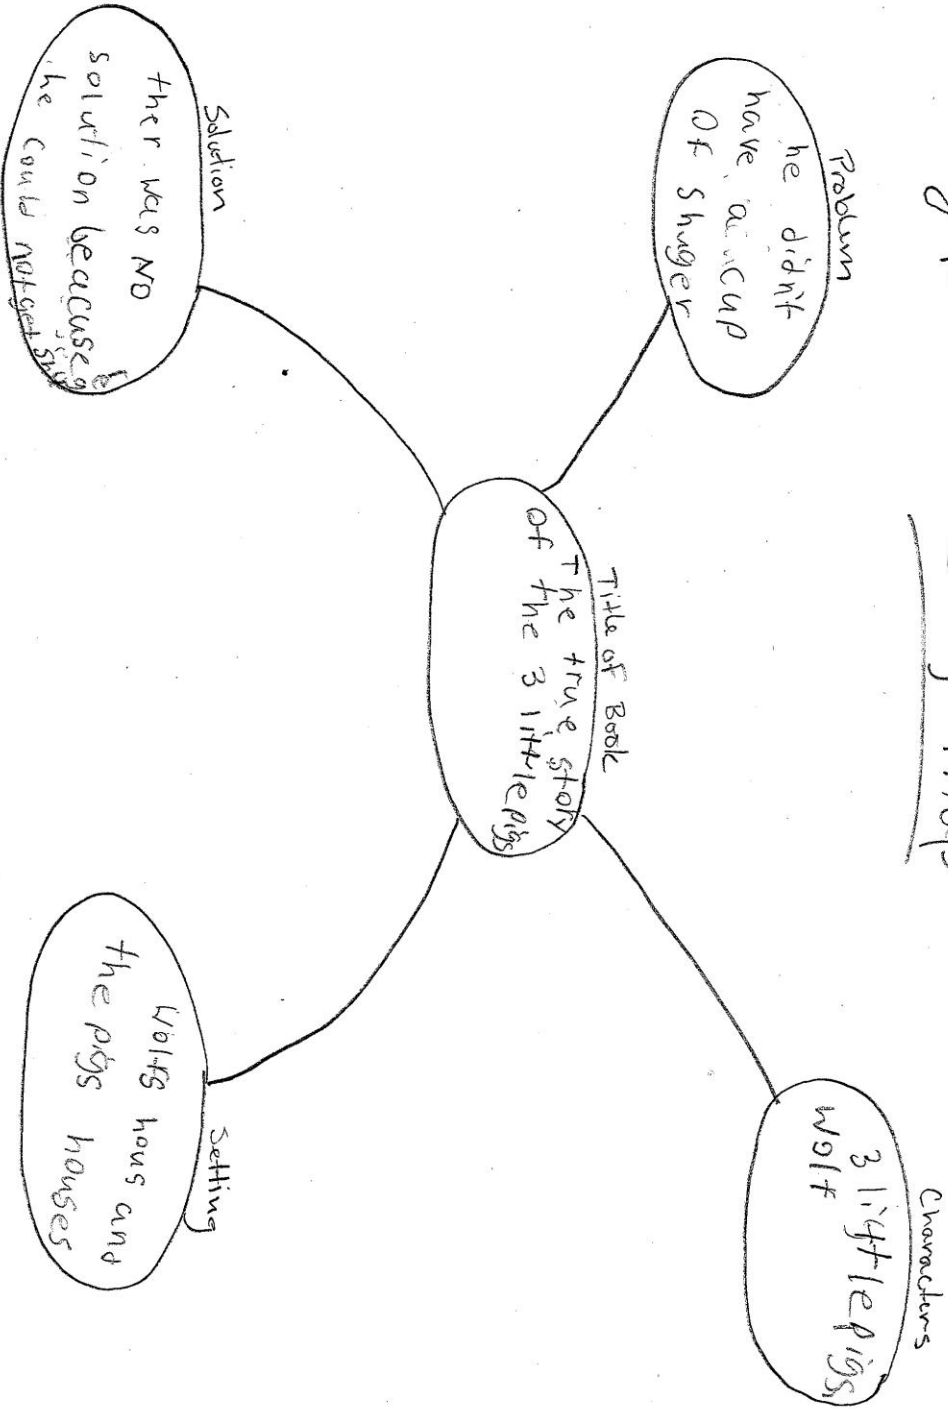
Story Map

Title of Book
The true story of the 3 little pigs

Problem
he didn't have a cup of shuger

Solution
ther was no solution because he could not get sh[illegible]

Characters
3 little pigs
Wolf

Setting
Wolfs hous and the pigs houses